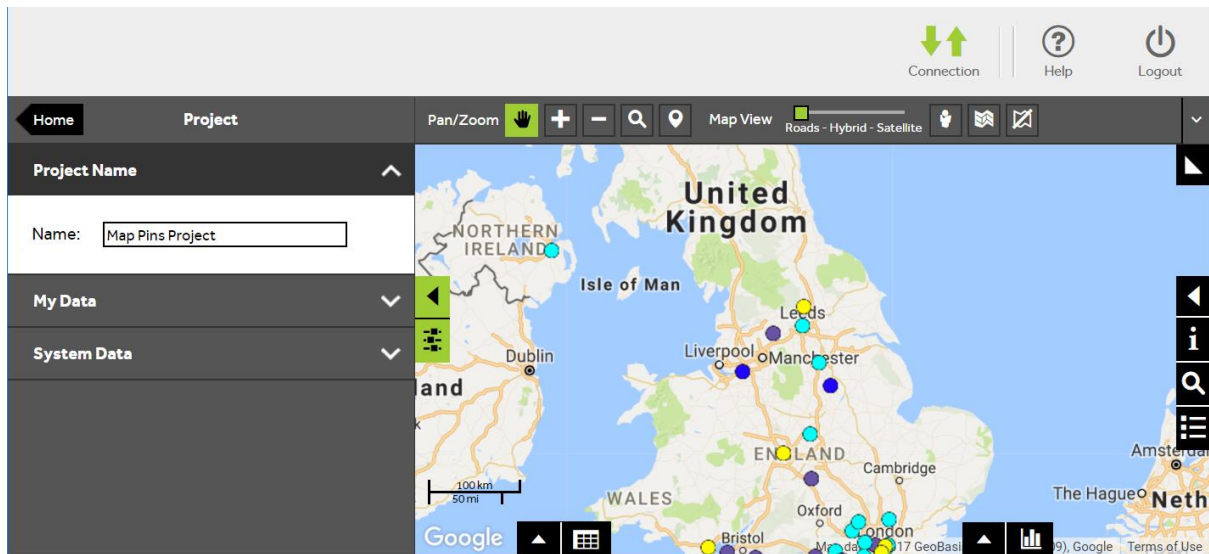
Connection
Help
Logout

Home
Project

Project Name
Name: Map Pins Project

My Data
System Data

Pan/Zoom
Map View
Roads - Hybrid - Satellite

United Kingdom
NORTHERN IRELAND
Isle of Man
Leeds
Liverpool
Manchester
Dublin
land
ENGLAND
Cambridge
WALES
Oxford
Bristol
London
The Hague
Neth
Amster
100 km
50 mi
Google
Map data ©2017 GeoBasi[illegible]9), Google
Terms of Use